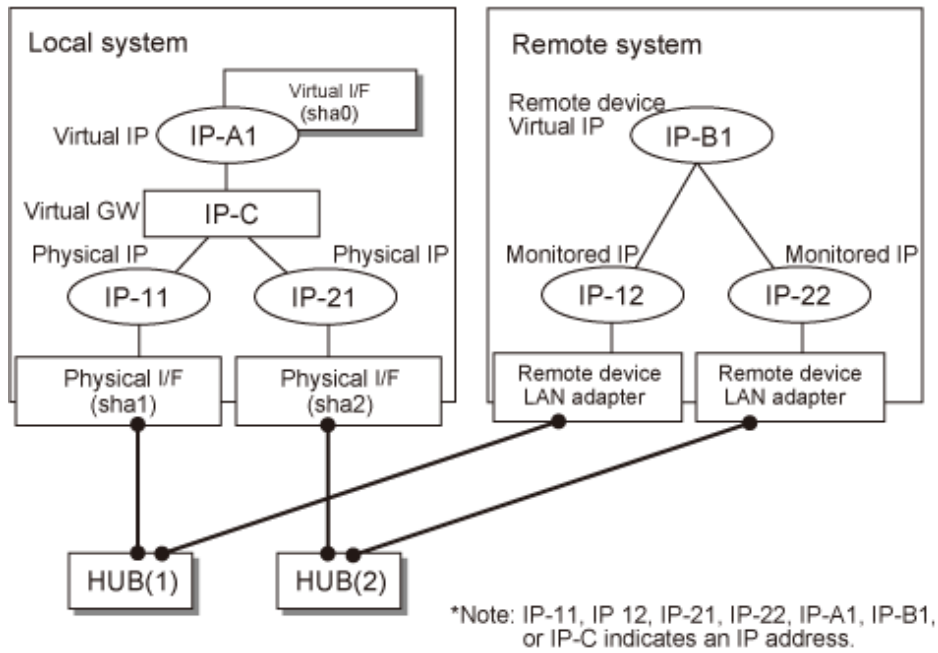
Local system

Virtual I/F (sha0)

Virtual IP

IP-A1

Virtual GW

IP-C

Physical IP

Physical IP

IP-11

IP-21

Physical I/F (sha1)

Physical I/F (sha2)

Remote system

Remote device Virtual IP

IP-B1

Monitored IP

Monitored IP

IP-12

IP-22

Remote device LAN adapter

Remote device LAN adapter

HUB(1)

HUB(2)

*Note: IP-11, IP 12, IP-21, IP-22, IP-A1, IP-B1, or IP-C indicates an IP address.